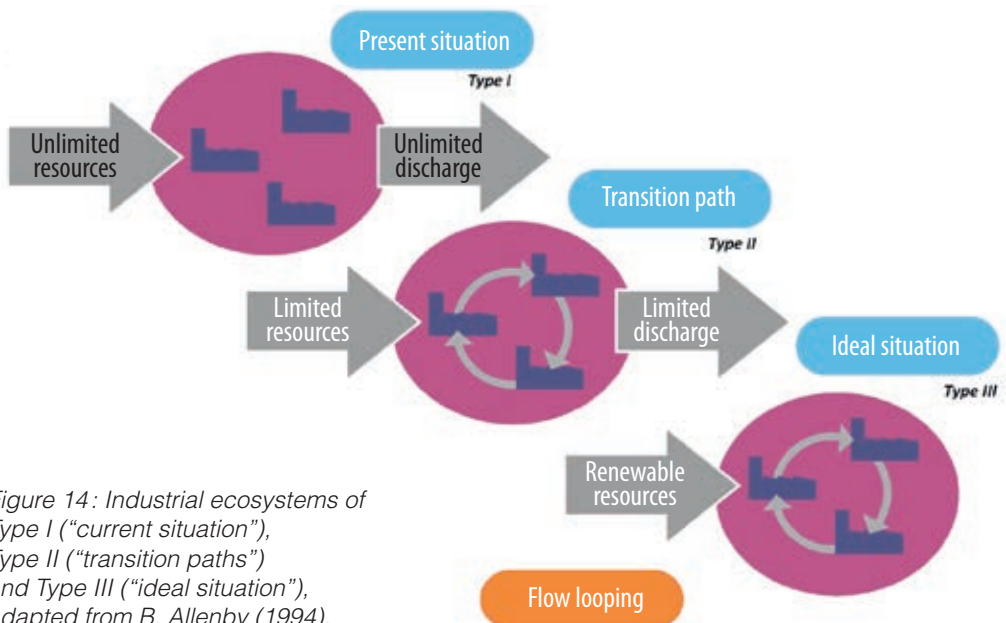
Present situation

Type I

Unlimited resources

Unlimited discharge

Transition path

Type II

Limited resources

Limited discharge

Ideal situation

Type III

Renewable resources

Flow looping

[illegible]igure 14: Industrial ecosystems of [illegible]ype I ("current situation"), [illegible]ype II ("transition paths") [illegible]nd Type III ("ideal situation"), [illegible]dapted from B. Allenby (1994)